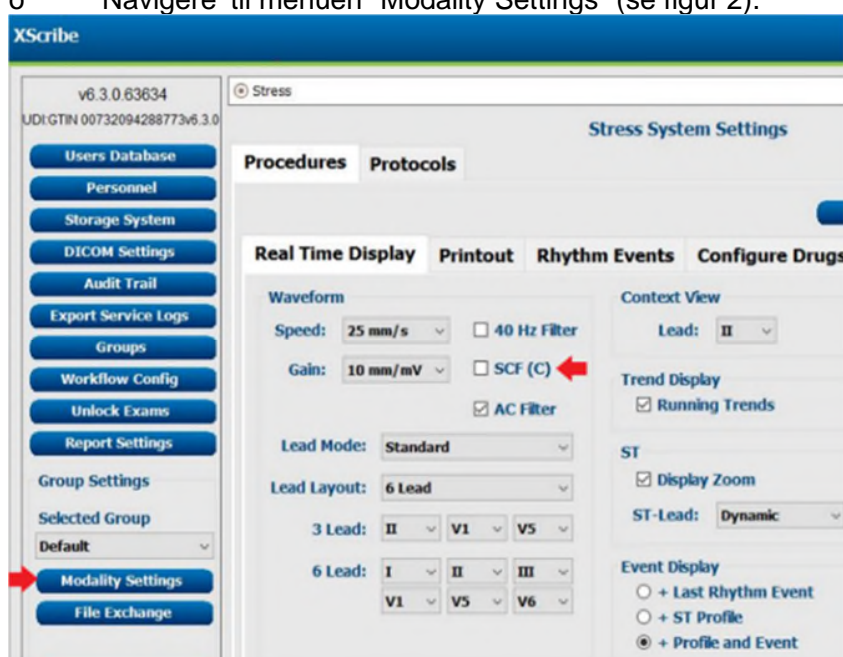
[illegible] Navigere til menuen "Modality Settings" (se figur 2).

XScribe

v6.3.0.63634
UDI:GTIN 00732094288773v6.3.0

Users Database
Personnel
Storage System
DICOM Settings
Audit Trail
Export Service Logs
Groups
Workflow Config
Unlock Exams
Report Settings

Group Settings
Selected Group
Default
Modality Settings
File Exchange

Stress

Stress System Settings

Procedures Protocols

Real Time Display Printout Rhythm Events Configure Drugs

Waveform
Speed: 25 mm/s
40 Hz Filter
Gain: 10 mm/mV
SCF (C)
AC Filter
Lead Mode: Standard
Lead Layout: 6 Lead
3 Lead: II V1 V5
6 Lead: I II III
V1 V5 V6

Context View
Lead: II

Trend Display
Running Trends

ST
Display Zoom
ST-Lead: Dynamic

Event Display
+ Last Rhythm Event
+ ST Profile
+ Profile and Event